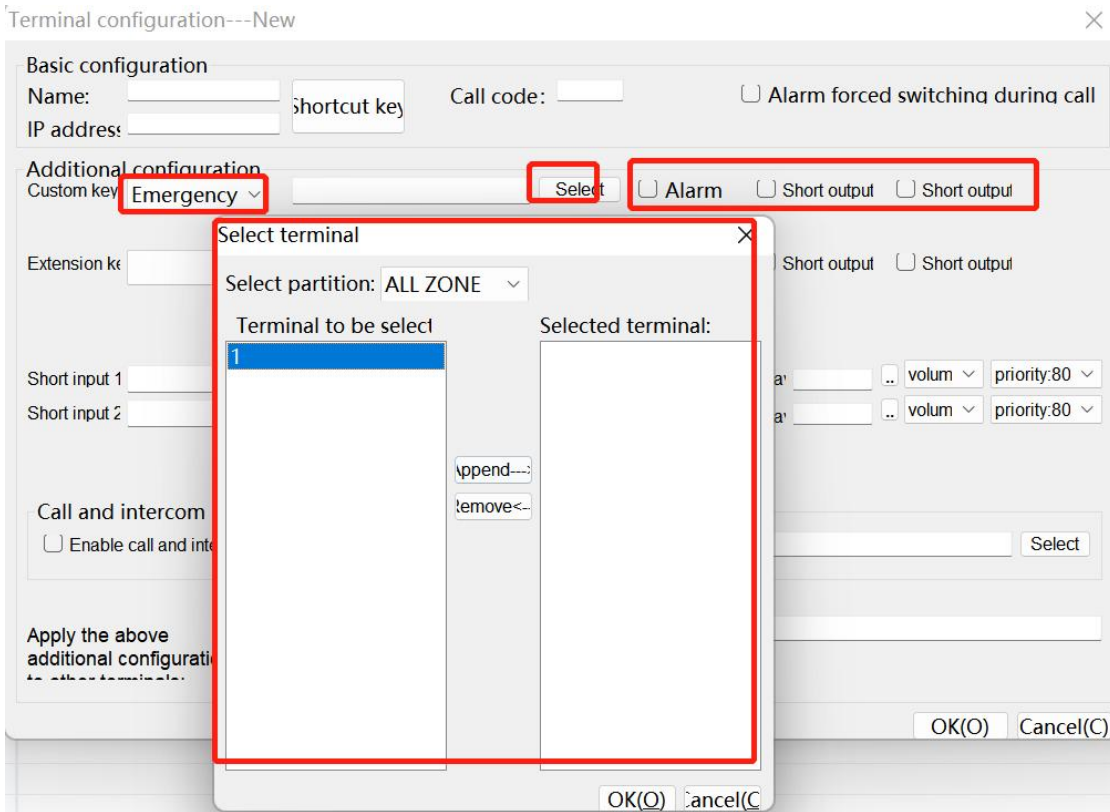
Terminal configuration---New

Basic configuration
Name:
Shortcut key
Call code:
Alarm forced switching during call
IP address

Additional configuration
Custom key
Emergency
Select
Alarm
Short output
Short output

Extension ke
Short output
Short output

Short input 1
Short input 2
volum
priority:80
volum
priority:80

Call and intercom
Enable call and inte
Select

Apply the above additional configurati

OK(O)
Cancel(C)

Select terminal
Select partition: ALL ZONE
Terminal to be select
Selected terminal:
1
Append--->
Remove<--
OK(O)
Cancel(C